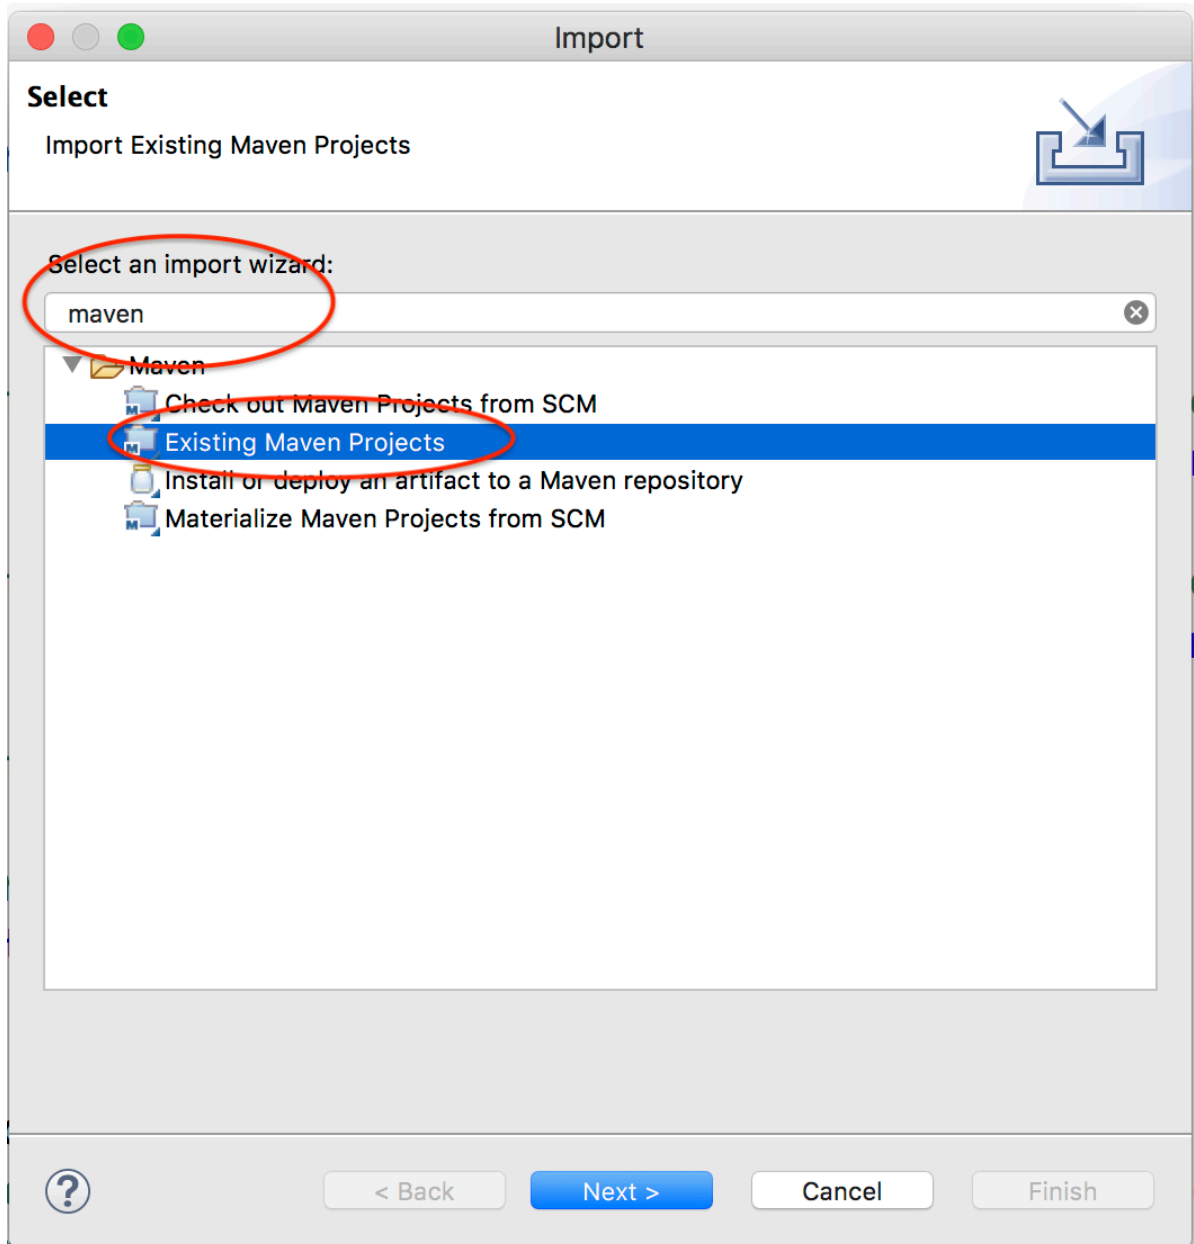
Import

Select

Import Existing Maven Projects

Select an import wizard:

maven

Maven

Check out Maven Projects from SCM

Existing Maven Projects

Install or deploy an artifact to a Maven repository

Materialize Maven Projects from SCM

?

< Back

Next >

Cancel

Finish